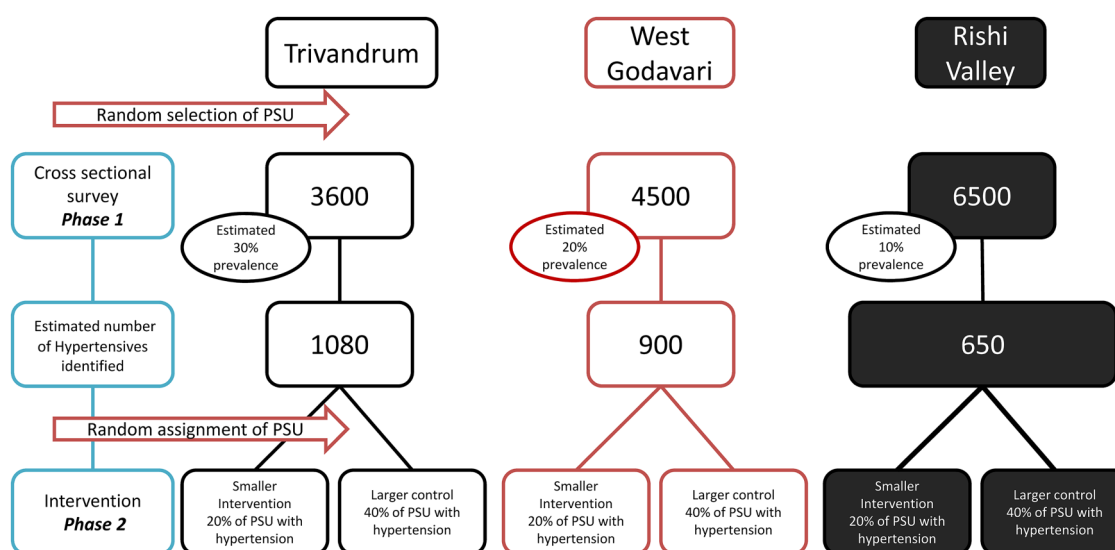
Trivandrum

West Godavari

Rishi Valley

Random selection of PSU

Cross sectional survey
*Phase 1*

3600

Estimated 30% prevalence

4500

Estimated 20% prevalence

6500

Estimated 10% prevalence

Estimated number of Hypertensives identified

1080

900

650

Random assignment of PSU

Intervention
*Phase 2*

Smaller Intervention 20% of PSU with hypertension

Larger control 40% of PSU with hypertension

Smaller Intervention 20% of PSU with hypertension

Larger control 40% of PSU with hypertension

Smaller Intervention 20% of PSU with hypertension

Larger control 40% of PSU with hypertension